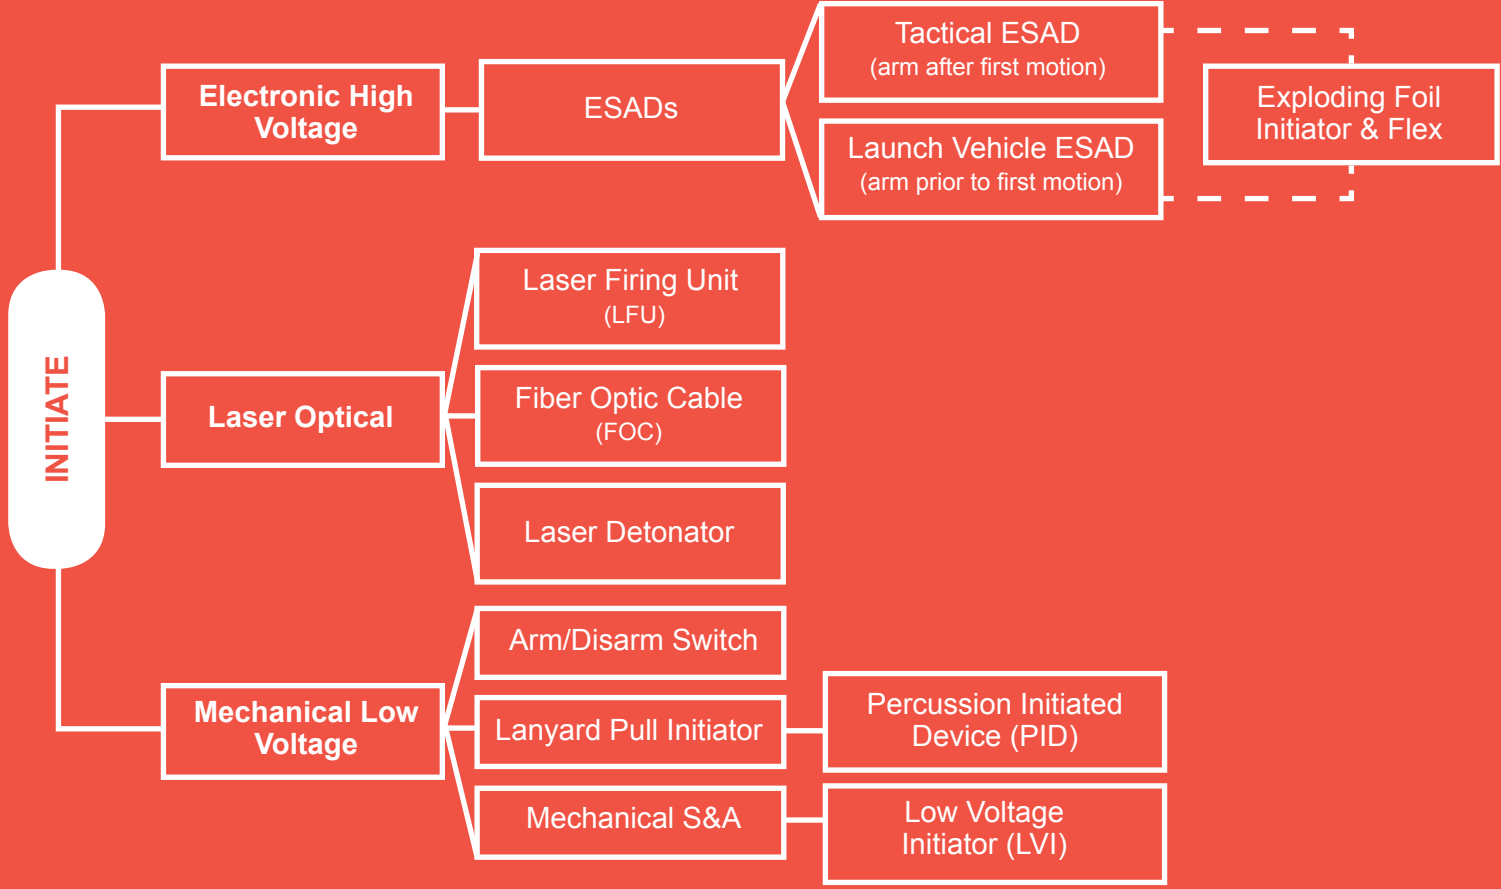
INITIATE

Electronic High Voltage

ESADs

Tactical ESAD
(arm after first motion)

Launch Vehicle ESAD
(arm prior to first motion)

Exploding Foil Initiator & Flex

Laser Optical

Laser Firing Unit
(LFU)

Fiber Optic Cable
(FOC)

Laser Detonator

Mechanical Low Voltage

Arm/Disarm Switch

Lanyard Pull Initiator

Percussion Initiated Device (PID)

Mechanical S&A

Low Voltage Initiator (LVI)